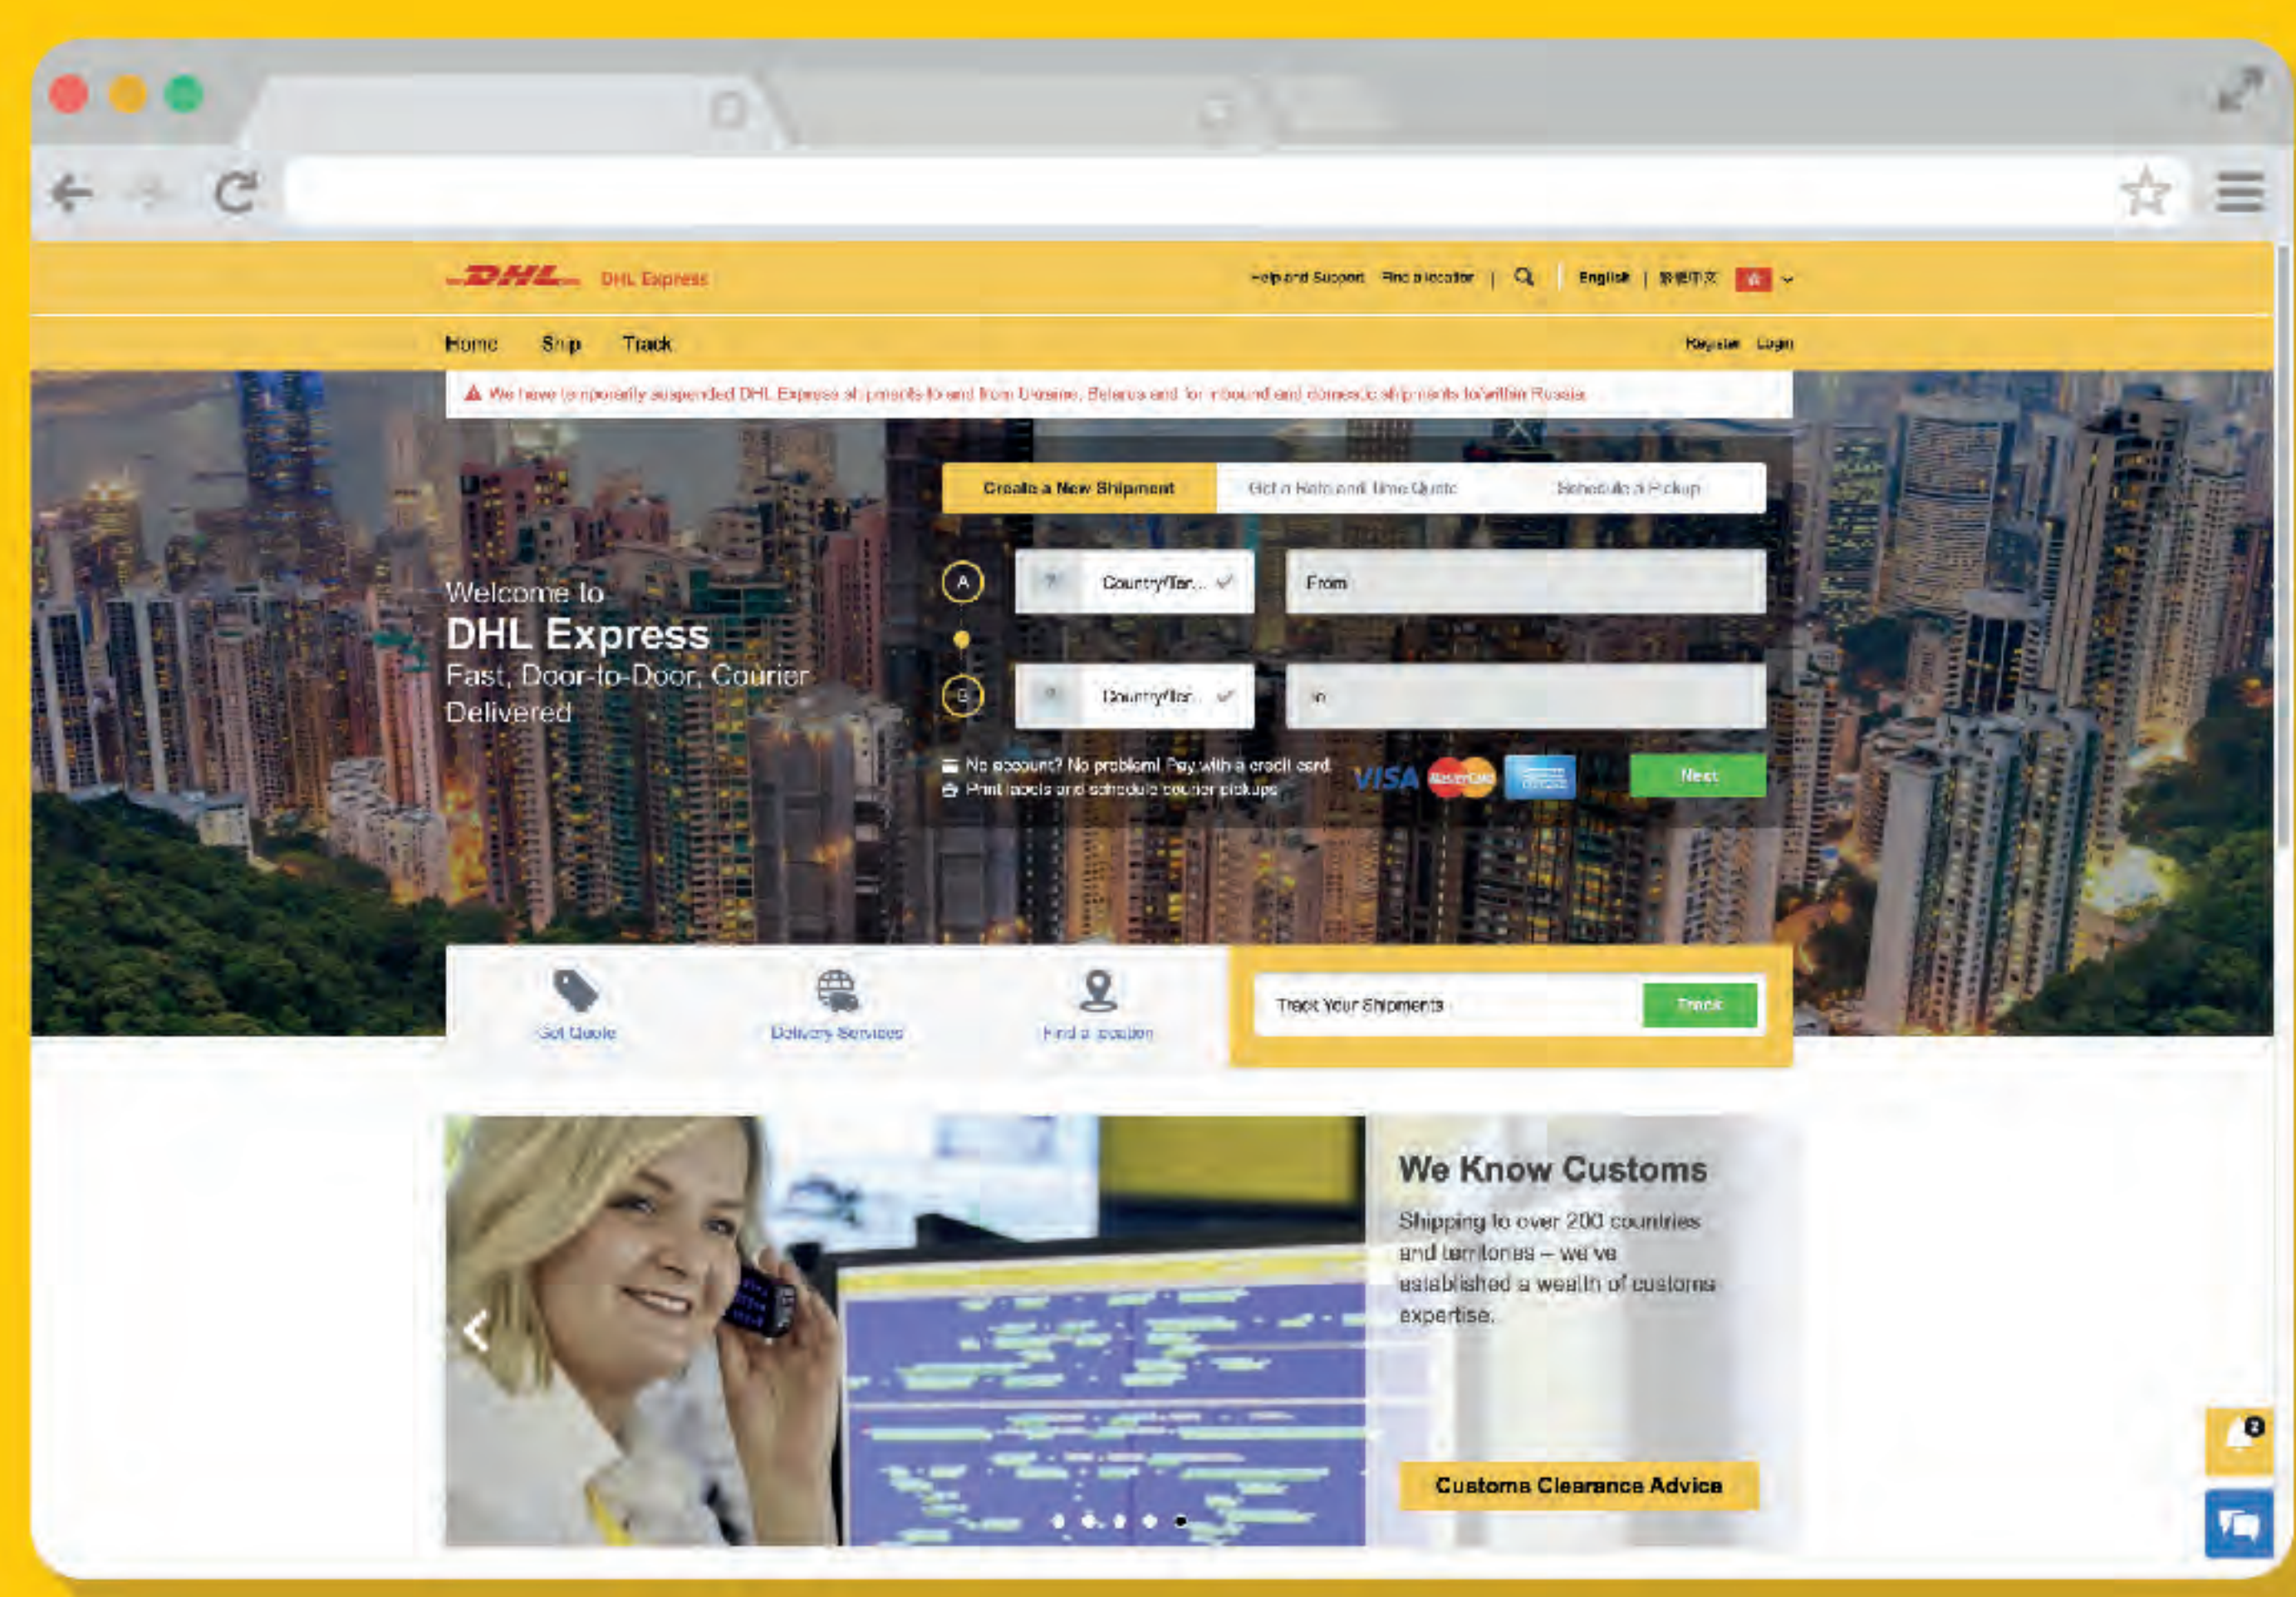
DHL DHL Express

Help and Support Find a location | English | 繁體中文

Home Ship Track

Register Login

We have temporarily suspended DHL Express shipments to and from Ukraine, Belarus and for inbound and domestic shipments to/within Russia.

Create a New Shipment | Get a Rate and Time Quote | Schedule a Pickup

Welcome to
DHL Express
Fast, Door-to-Door, Courier Delivered

A Country/Ter... From

B Country/Ter... To

No account? No problem! Pay with a credit card
Print labels and schedule courier pickups

VISA MasterCard

Next

Get Quote Delivery Services Find a location

Track Your Shipments Track

We Know Customs

Shipping to over 200 countries and territories – we've established a wealth of customs expertise.

Customs Clearance Advice